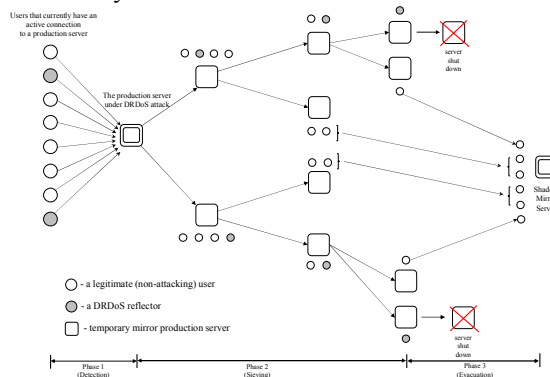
Users that currently have an active connection to a production server

The production server under DRDoS attack

server shut down

server shut down

Shad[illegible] Mirr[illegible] Serv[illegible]

- a legitimate (non-attacking) user

- a DRDoS reflector

- temporary mirror production server

Phase 1 (Detection)

Phase 2 (Sieving)

Phase 3 (Evacuation)